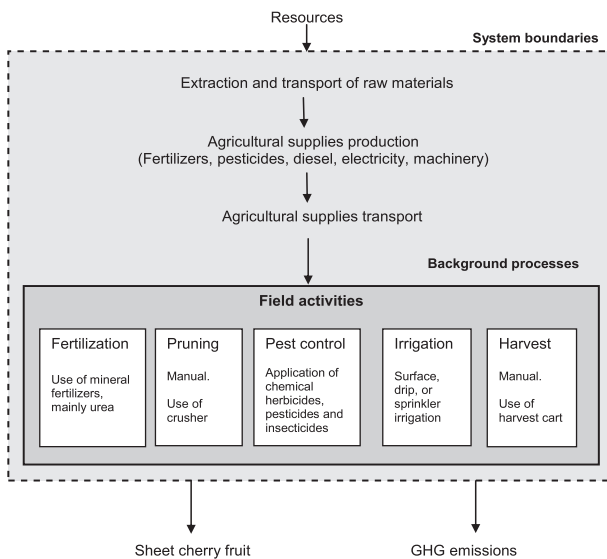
Resources

System boundaries

Extraction and transport of raw materials

Agricultural supplies production
(Fertilizers, pesticides, diesel, electricity, machinery)

Agricultural supplies transport

Background processes

Field activities

Fertilization

Use of mineral fertilizers, mainly urea

Pruning

Manual.

Use of crusher

Pest control

Application of chemical herbicides, pesticides and insecticides

Irrigation

Surface, drip, or sprinkler irrigation

Harvest

Manual.

Use of harvest cart

Sheet cherry fruit

GHG emissions